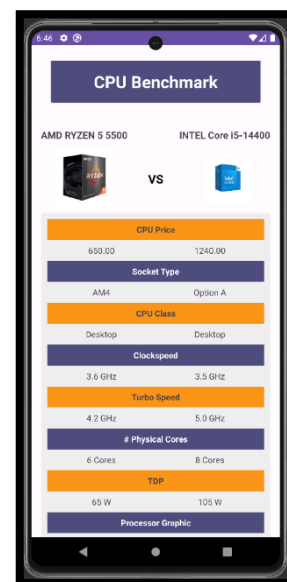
6:46

CPU Benchmark

AMD RYZEN 5 5500

INTEL Core i5-14400

VS

CPU Price

650.00 1240.00

Socket Type

AM4 Option A

CPU Class

Desktop Desktop

Clockspeed

3.6 GHz 3.5 GHz

Turbo Speed

4.2 GHz 5.0 GHz

# Physical Cores

6 Cores 8 Cores

TDP

65 W 105 W

Processor Graphic